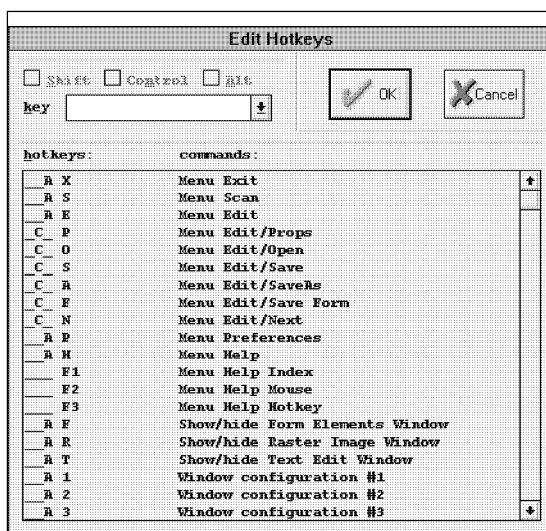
Edit Hotkeys

Shift Control alt

key

OK

Cancel

hotkeys: commands:

| hotkeys | commands |
|---|---|
| __A X | Menu Exit |
| __A S | Menu Scan |
| __A E | Menu Edit |
| _C_ P | Menu Edit/Props |
| _C_ O | Menu Edit/Open |
| _C_ S | Menu Edit/Save |
| _C_ A | Menu Edit/SaveAs |
| _C_ F | Menu Edit/Save Form |
| _C_ N | Menu Edit/Next |
| __A P | Menu Preferences |
| __A H | Menu Help |
| ___ F1 | Menu Help Index |
| ___ F2 | Menu Help Mouse |
| ___ F3 | Menu Help Hotkey |
| __A F | Show/hide Form Elements Window |
| __A R | Show/hide Raster Image Window |
| __A T | Show/hide Text Edit Window |
| __A 1 | Window configuration #1 |
| __A 2 | Window configuration #2 |
| __A 3 | Window configuration #3 |